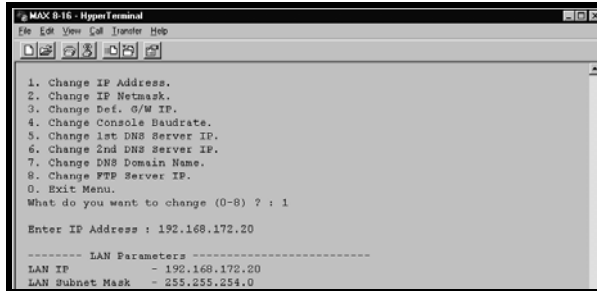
MAX 8-16 - HyperTerminal
File Edit View Call Transfer Help

1. Change IP Address.
2. Change IP Netmask.
3. Change Def. G/W IP.
4. Change Console Baudrate.
5. Change 1st DNS Server IP.
6. Change 2nd DNS Server IP.
7. Change DNS Domain Name.
8. Change FTP Server IP.
0. Exit Menu.
What do you want to change (0-8) ? : 1

Enter IP Address : 192.168.172.20

-------- LAN Parameters ----------------------------
LAN IP - 192.168.172.20
LAN Subnet Mask - 255.255.254.0